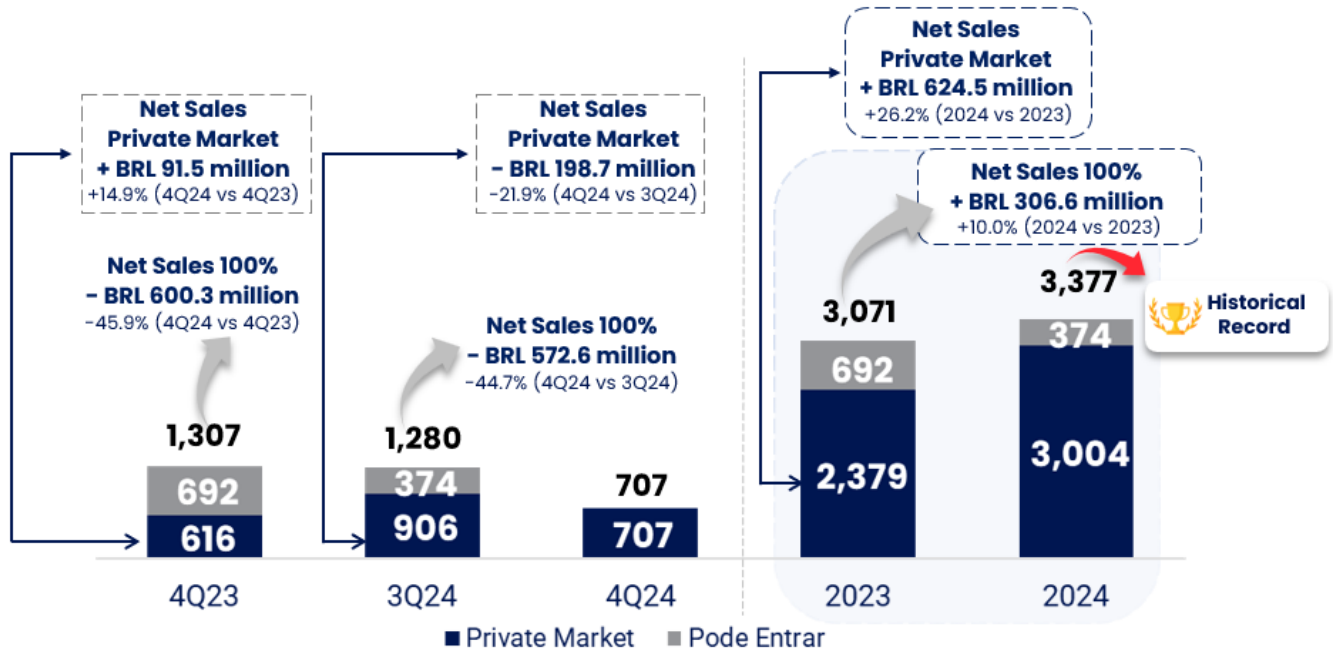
Net Sales
Private Market
+ BRL 91.5 million
+14.9% (4Q24 vs 4Q23)

Net Sales
Private Market
- BRL 198.7 million
-21.9% (4Q24 vs 3Q24)

Net Sales
Private Market
+ BRL 624.5 million
+26.2% (2024 vs 2023)

Net Sales 100%
+ BRL 306.6 million
+10.0% (2024 vs 2023)

Net Sales 100%
- BRL 600.3 million
-45.9% (4Q24 vs 4Q23)

Net Sales 100%
- BRL 572.6 million
-44.7% (4Q24 vs 3Q24)

Historical Record

| | 4Q23 | 3Q24 | 4Q24 | 2023 | 2024 |
|---|---|---|---|---|---|
| Total | 1,307 | 1,280 | 707 | 3,071 | 3,377 |
| Pode Entrar | 692 | 374 | | 692 | 374 |
| Private Market | 616 | 906 | 707 | 2,379 | 3,004 |

Private Market Pode Entrar